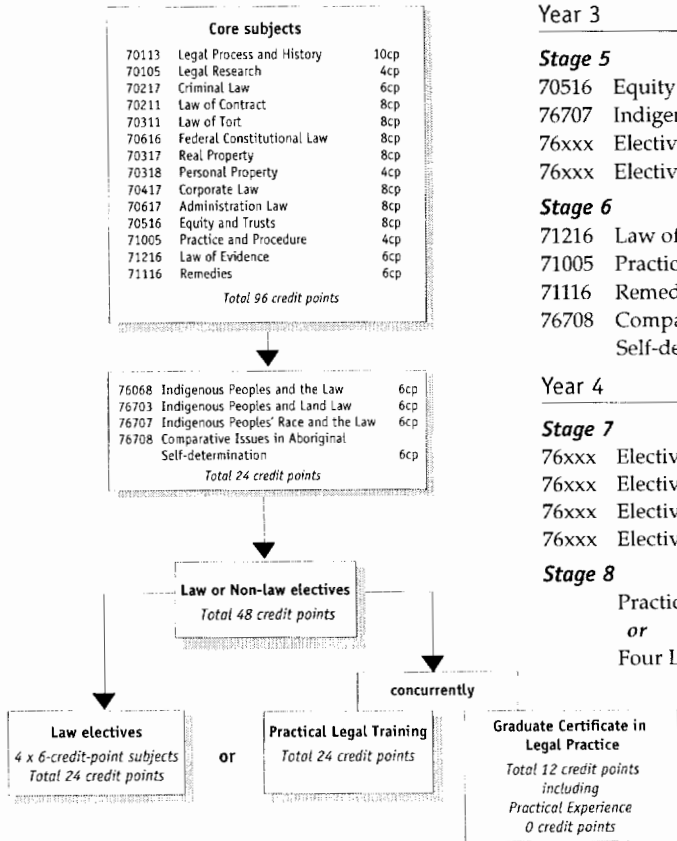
Core subjects

| | | |
|---|---|---|
| 70113 | Legal Process and History | 10cp |
| 70105 | Legal Research | 4cp |
| 70217 | Criminal Law | 6cp |
| 70211 | Law of Contract | 8cp |
| 70311 | Law of Tort | 8cp |
| 70616 | Federal Constitutional Law | 8cp |
| 70317 | Real Property | 8cp |
| 70318 | Personal Property | 4cp |
| 70417 | Corporate Law | 8cp |
| 70617 | Administration Law | 8cp |
| 70516 | Equity and Trusts | 8cp |
| 71005 | Practice and Procedure | 4cp |
| 71216 | Law of Evidence | 6cp |
| 71116 | Remedies | 6cp |

Total 96 credit points

| | | |
|---|---|---|
| 76068 | Indigenous Peoples and the Law | 6cp |
| 76703 | Indigenous Peoples and Land Law | 6cp |
| 76707 | Indigenous Peoples' Race and the Law | 6cp |
| 76708 | Comparative Issues in Aboriginal Self-determination | 6cp |

Total 24 credit points

Law or Non-law electives
Total 48 credit points

concurrently

Law electives
4 x 6-credit-point subjects
Total 24 credit points

or

Practical Legal Training
Total 24 credit points

Graduate Certificate in Legal Practice
Total 12 credit points including Practical Experience 0 credit points

Year 3

Stage 5
70516 Equity
76707 Indiger
76xxx Electiv
76xxx Electiv

Stage 6
71216 Law of
71005 Practic
71116 Remed
76708 Compa
Self-de

Year 4

Stage 7
76xxx Electiv
76xxx Electiv
76xxx Electiv
76xxx Electiv

Stage 8
Practic
or
Four L